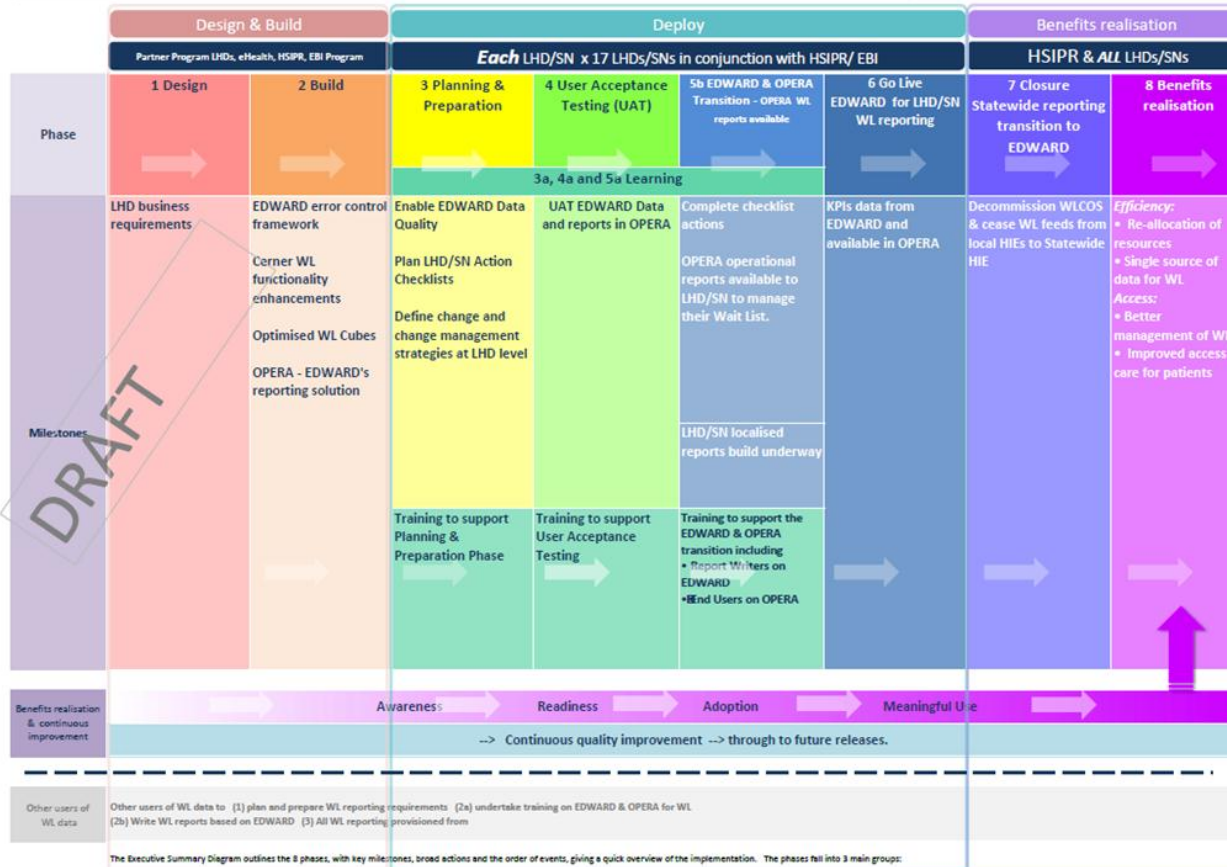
Design & Build

Deploy

Benefits realisation

Partner Program LHDs, eHealth, HSIPR, EBI Program

*Each* LHD/SN x 17 LHDs/SNs in conjunction with HSIPR/ EBI

HSIPR & *ALL* LHDs/SNs

Phase

1 Design

2 Build

3 Planning & Preparation

4 User Acceptance Testing (UAT)

5b EDWARD & OPERA Transition - OPERA WL reports available

6 Go Live EDWARD for LHD/SN WL reporting

7 Closure Statewide reporting transition to EDWARD

8 Benefits realisation

3a, 4a and 5a Learning

Milestones

LHD business requirements

EDWARD error control framework

Cerner WL functionality enhancements

Optimised WL Cubes

OPERA - EDWARD's reporting solution

Enable EDWARD Data Quality

Plan LHD/SN Action Checklists

Define change and change management strategies at LHD level

UAT EDWARD Data and reports in OPERA

Complete checklist actions

OPERA operational reports available to LHD/SN to manage their Wait List.

LHD/SN localised reports build underway

KPIs data from EDWARD and available in OPERA

Decommission WLCOS & cease WL feeds from local HIEs to Statewide HIE

*Efficiency:*
• Re-allocation of resources
• Single source of data for WL
*Access:*
• Better management of W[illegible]
• Improved access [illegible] care for patients

DRAFT

Training to support Planning & Preparation Phase

Training to support User Acceptance Testing

Training to support the EDWARD & OPERA transition including
• Report Writers on EDWARD
•End Users on OPERA

Benefits realisation & continuous improvement

Awareness

Readiness

Adoption

Meaningful Use

--> Continuous quality improvement --> through to future releases.

Other users of WL data

Other users of WL data to (1) plan and prepare WL reporting requirements (2a) undertake training on EDWARD & OPERA for WL
(2b) Write WL reports based on EDWARD (3) All WL reporting provisioned from

The Executive Summary Diagram outlines the 8 phases, with key milestones, broad actions and the order of events, giving a quick overview of the implementation. The phases fall into 3 main groups: